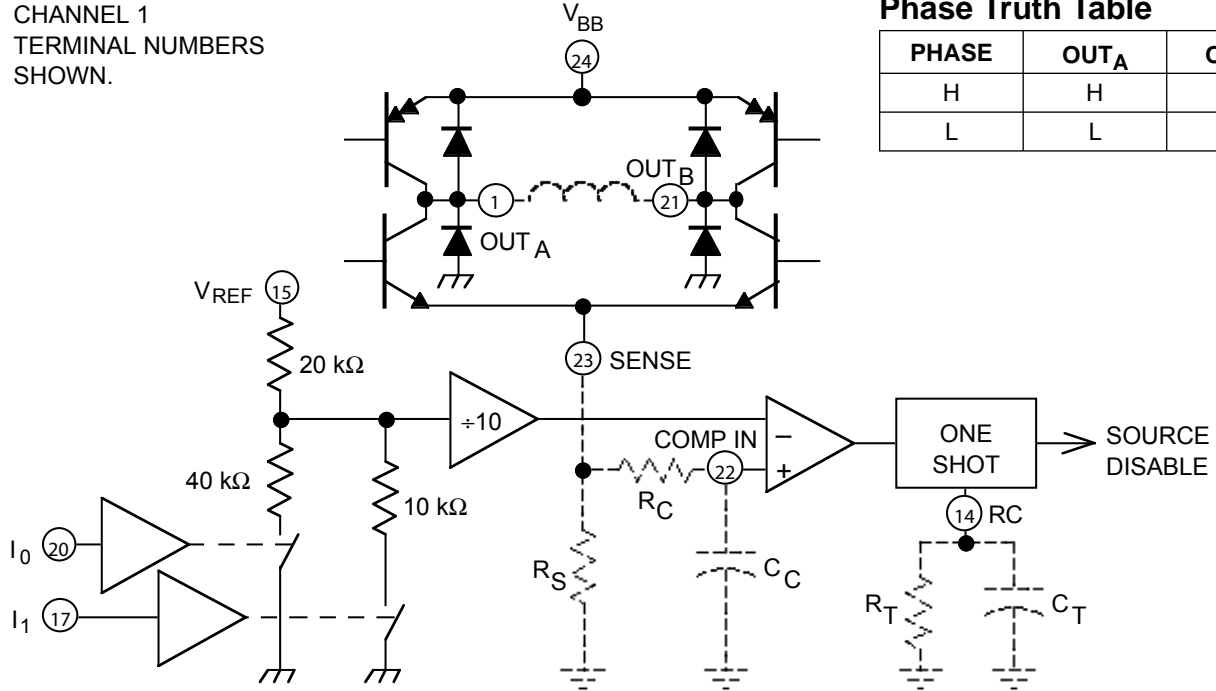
CHANNEL 1
TERMINAL NUMBERS
SHOWN.

$V_{BB}$

24

**Phase Truth Table**

| PHASE | $OUT_A$ | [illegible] |
|---|---|---|
| H | H | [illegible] |
| L | L | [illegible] |

1

$OUT_B$

21

$OUT_A$

$V_{REF}$ 15

20 kΩ

23 SENSE

40 kΩ

÷10

10 kΩ

COMP IN

–

+

22

$R_C$

ONE SHOT

SOURCE DISABLE

14 RC

$I_0$ 20

$I_1$ 17

$R_S$

$C_C$

$R_T$

$C_T$